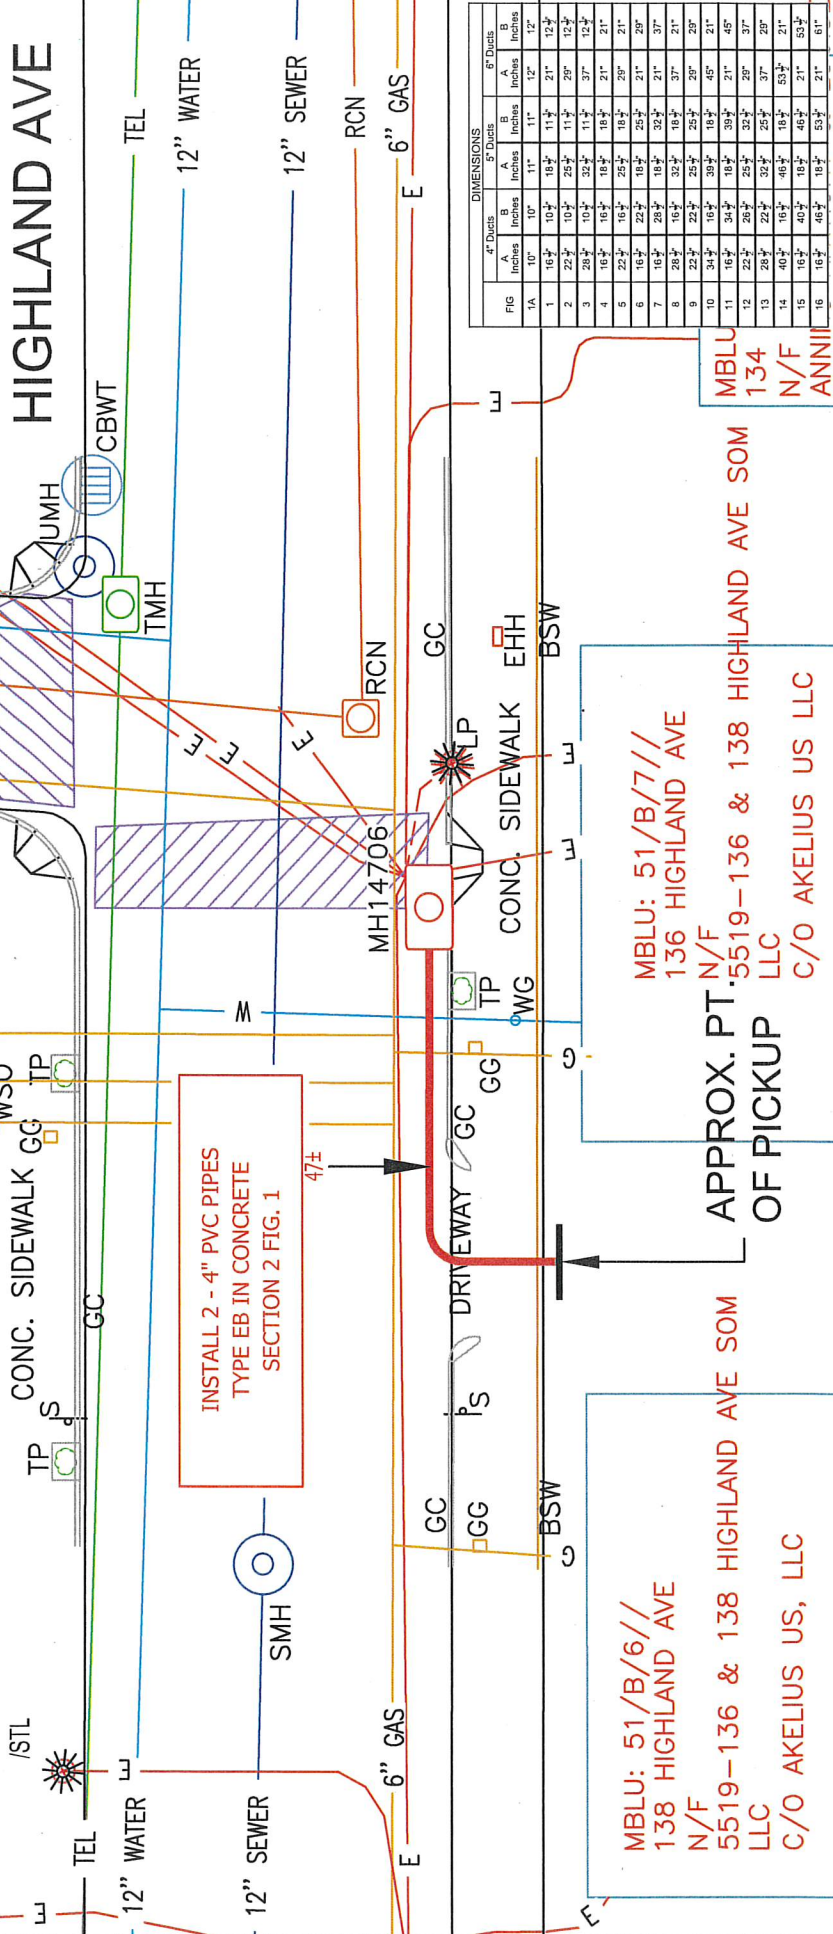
HIGHLAND AVE

TEL
12" WATER
12" SEWER
RCN
6" GAS
E

| FIG | 4" Ducts A Inches | 4" Ducts B Inches | 5" Ducts A Inches | 5" Ducts B Inches | 6" Ducts A Inches | 6" Ducts B Inches |
|---|---|---|---|---|---|---|
| 1A | 10" | 10" | 11" | 11" | 12" | 12" |
| 1 | $16\frac{1}{2}$" | $10\frac{1}{2}$" | $18\frac{1}{2}$" | $11\frac{1}{2}$" | 21" | $12\frac{1}{2}$" |
| 2 | $22\frac{1}{2}$" | $10\frac{1}{2}$" | $25\frac{1}{2}$" | $11\frac{1}{2}$" | 29" | $12\frac{1}{2}$" |
| 3 | $28\frac{1}{2}$" | $10\frac{1}{2}$" | $32\frac{1}{2}$" | $11\frac{1}{2}$" | 37" | $12\frac{1}{2}$" |
| 4 | $16\frac{1}{2}$" | $16\frac{1}{2}$" | $18\frac{1}{2}$" | $18\frac{1}{2}$" | 21" | 21" |
| 5 | $22\frac{1}{2}$" | $16\frac{1}{2}$" | $25\frac{1}{2}$" | $18\frac{1}{2}$" | 29" | 21" |
| 6 | $16\frac{1}{2}$" | $22\frac{1}{2}$" | $18\frac{1}{2}$" | $25\frac{1}{2}$" | 21" | 29" |
| 7 | $16\frac{1}{2}$" | $28\frac{1}{2}$" | $18\frac{1}{2}$" | $32\frac{1}{2}$" | 21" | 37" |
| 8 | $28\frac{1}{2}$" | $16\frac{1}{2}$" | $32\frac{1}{2}$" | $18\frac{1}{2}$" | 37" | 21" |
| 9 | $22\frac{1}{2}$" | $22\frac{1}{2}$" | $25\frac{1}{2}$" | $25\frac{1}{2}$" | 29" | 29" |
| 10 | $34\frac{1}{2}$" | $16\frac{1}{2}$" | $39\frac{1}{2}$" | $18\frac{1}{2}$" | 45" | 21" |
| 11 | $16\frac{1}{2}$" | $34\frac{1}{2}$" | $18\frac{1}{2}$" | $39\frac{1}{2}$" | 21" | 45" |
| 12 | $22\frac{1}{2}$" | $26\frac{1}{2}$" | $25\frac{1}{2}$" | $32\frac{1}{2}$" | 29" | 37" |
| 13 | $28\frac{1}{2}$" | $22\frac{1}{2}$" | $32\frac{1}{2}$" | $25\frac{1}{2}$" | 37" | 29" |
| 14 | $40\frac{1}{2}$" | $16\frac{1}{2}$" | $46\frac{1}{2}$" | $18\frac{1}{2}$" | $53\frac{1}{2}$" | 21" |
| 15 | $16\frac{1}{2}$" | $40\frac{1}{2}$" | $18\frac{1}{2}$" | $46\frac{1}{2}$" | 21" | $53\frac{1}{2}$" |
| 16 | $16\frac{1}{2}$" | $46\frac{1}{2}$" | $18\frac{1}{2}$" | $53\frac{1}{2}$" | 21" | 61" |

DIMENSIONS

MBLU
134
N/F
ANNI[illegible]

CBWT
UMH
TMH
RCN
GC
EHH
BSW
LP
CONC. SIDEWALK
MH14706
E
E
E
E
E
E
TP
WG
GG
W
G
GC

MBLU: 51/B/7//
136 HIGHLAND AVE
N/F
5519–136 & 138 HIGHLAND AVE SOM
LLC
C/O AKELIUS US LLC

APPROX. PT. OF PICKUP

WSO
TP
GG
CONC. SIDEWALK
GC

INSTALL 2 - 4" PVC PIPES
TYPE EB IN CONCRETE
SECTION 2 FIG. 1
47±

DRIVEWAY
S
TP
S
GC
GG
BSW
G
SMH

MBLU: 51/B/6//
138 HIGHLAND AVE
N/F
5519–136 & 138 HIGHLAND AVE SOM
LLC
C/O AKELIUS US, LLC

/STL
E
TEL
12" WATER
12" SEWER
6" GAS
E
E
E